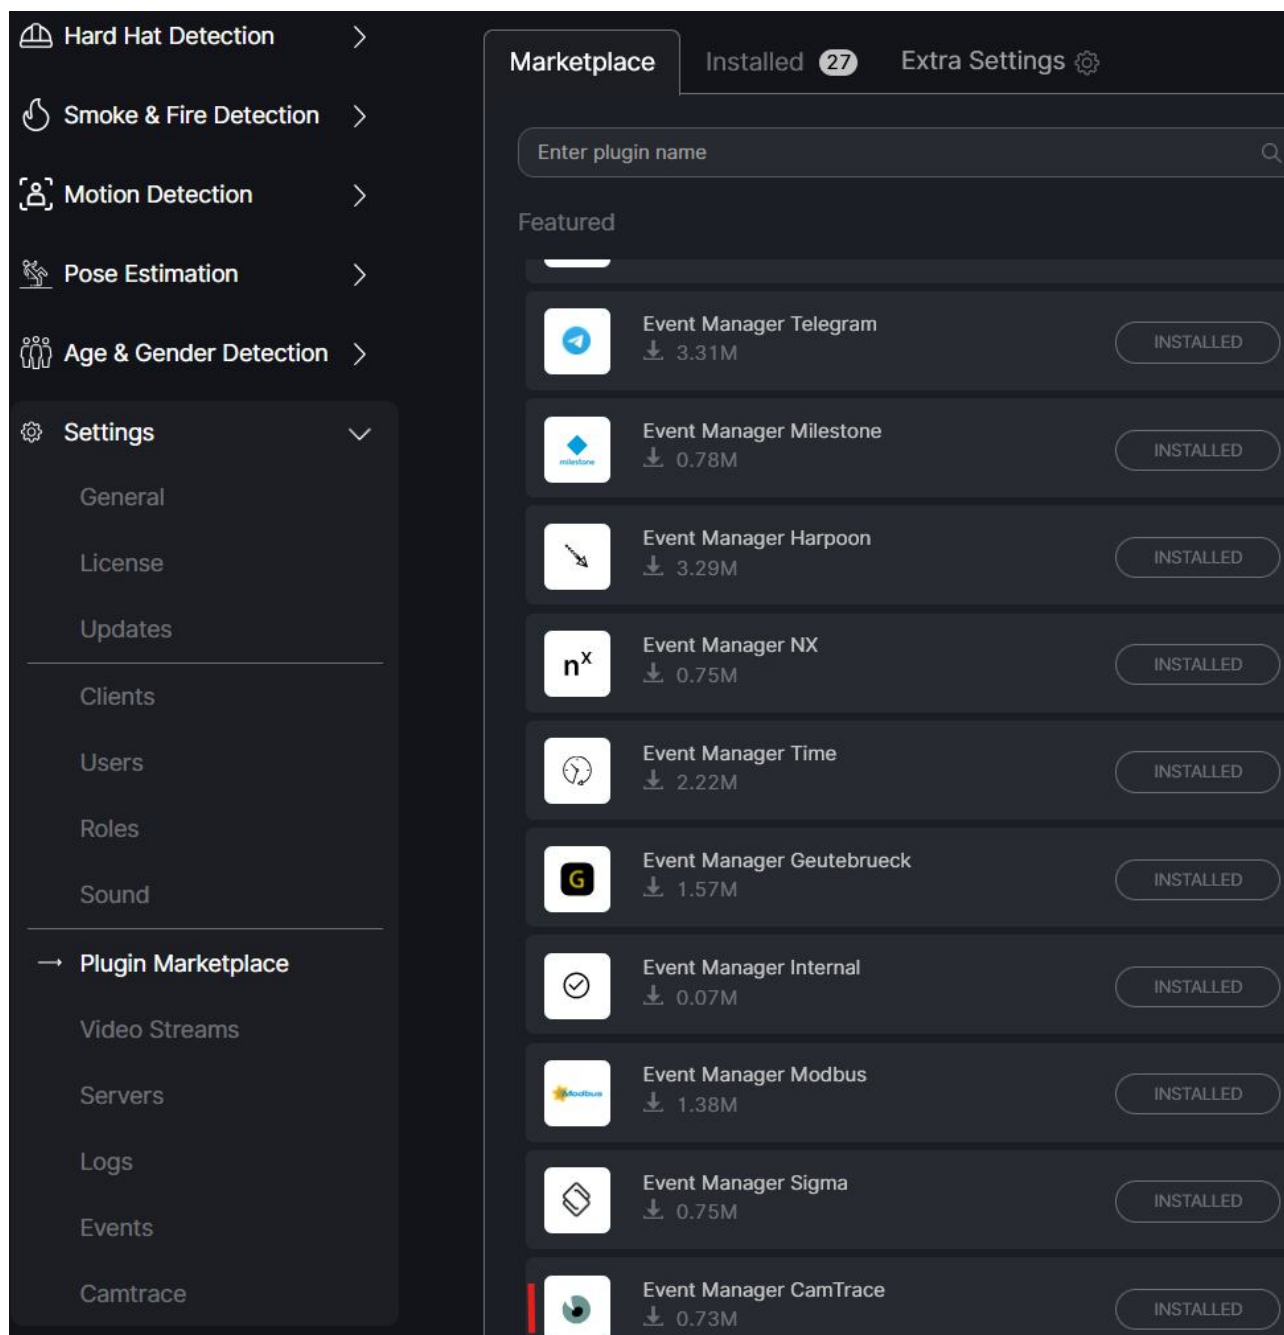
Hard Hat Detection

Smoke & Fire Detection

Motion Detection

Pose Estimation

Age & Gender Detection

Settings

General

License

Updates

Clients

Users

Roles

Sound

Plugin Marketplace

Video Streams

Servers

Logs

Events

Camtrace

Marketplace | Installed 27 | Extra Settings

Enter plugin name

Featured

Event Manager Telegram
3.31M
INSTALLED

milestone
Event Manager Milestone
0.78M
INSTALLED

Event Manager Harpoon
3.29M
INSTALLED

nx
Event Manager NX
0.75M
INSTALLED

Event Manager Time
2.22M
INSTALLED

G
Event Manager Geutebrueck
1.57M
INSTALLED

Event Manager Internal
0.07M
INSTALLED

Modbus
Event Manager Modbus
1.38M
INSTALLED

Event Manager Sigma
0.75M
INSTALLED

Event Manager CamTrace
0.73M
INSTALLED